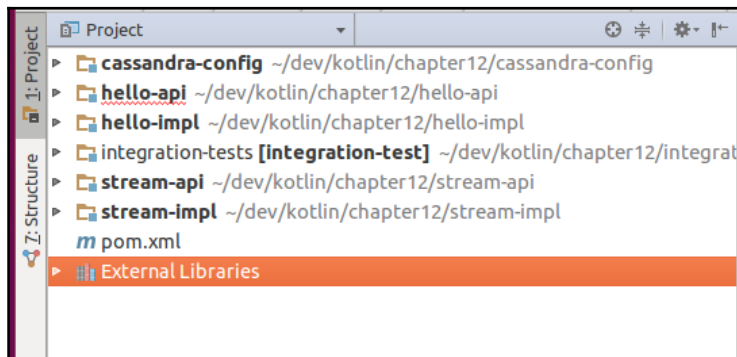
1: Project

Z: Structure

Project

cassandra-config ~/dev/kotlin/chapter12/cassandra-config
hello-api ~/dev/kotlin/chapter12/hello-api
hello-impl ~/dev/kotlin/chapter12/hello-impl
integration-tests [integration-test] ~/dev/kotlin/chapter12/integrat
stream-api ~/dev/kotlin/chapter12/stream-api
stream-impl ~/dev/kotlin/chapter12/stream-impl
m pom.xml
External Libraries